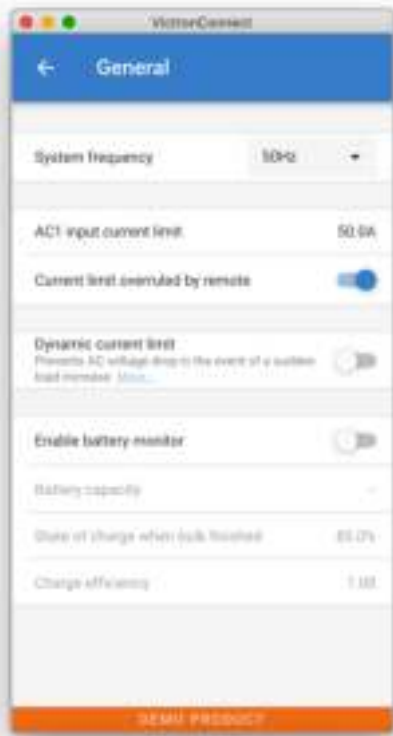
VictronConnect

General

System frequency 50Hz

AC1 input current limit 50.0A

Current limit overruled by remote

Dynamic current limit
Prevents AC voltage drop in the event of a sudden load increase. More...

Enable battery monitor

Battery capacity

State of charge when bulk finished 85.0%

Charge efficiency 1.00

DEMO PRODUCT